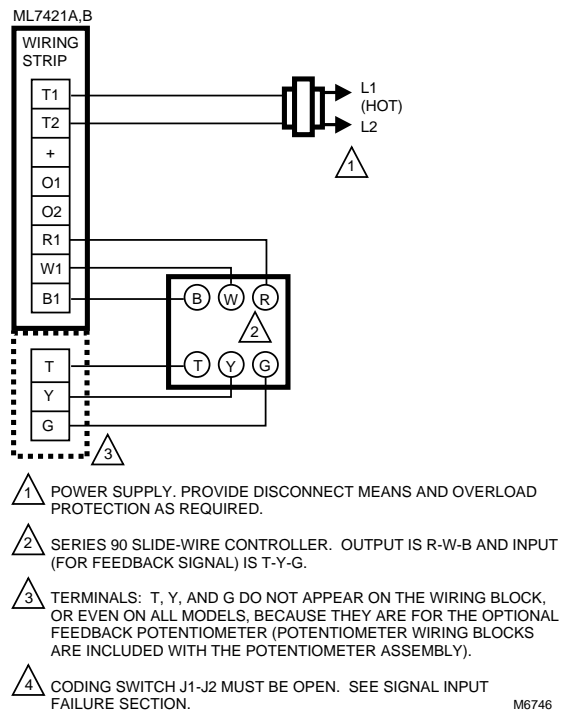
ML7421A,B

WIRING STRIP

T1
T2
+
O1
O2
R1
W1
B1

T
Y
G

L1 (HOT)
L2

1

B W R

2

T Y G

3

1 POWER SUPPLY. PROVIDE DISCONNECT MEANS AND OVERLOAD PROTECTION AS REQUIRED.

2 SERIES 90 SLIDE-WIRE CONTROLLER. OUTPUT IS R-W-B AND INPUT (FOR FEEDBACK SIGNAL) IS T-Y-G.

3 TERMINALS: T, Y, AND G DO NOT APPEAR ON THE WIRING BLOCK, OR EVEN ON ALL MODELS, BECAUSE THEY ARE FOR THE OPTIONAL FEEDBACK POTENTIOMETER (POTENTIOMETER WIRING BLOCKS ARE INCLUDED WITH THE POTENTIOMETER ASSEMBLY).

4 CODING SWITCH J1-J2 MUST BE OPEN. SEE SIGNAL INPUT FAILURE SECTION.

M6746